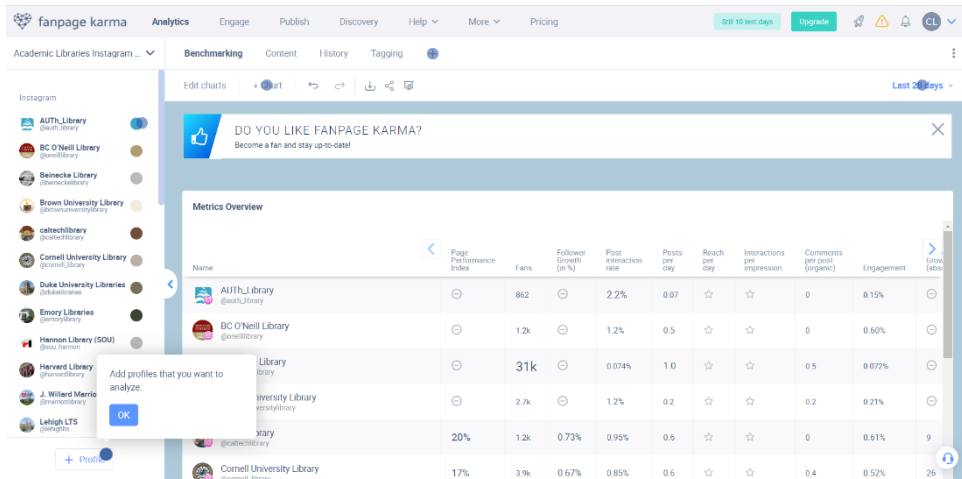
fanpage karma Analytics Engage Publish Discovery Help More Pricing Still 10 test days Upgrade CL

Academic Libraries Instagram ... Benchmarking Content History Tagging

Edit charts + Chart Last 28 days

Instagram

AUTh_Library @auth_library
BC O'Neill Library @oneilllibrary
Beinecke Library @beineckelibrary
Brown University Library @brownuniversitylibrary
caltechlibrary @caltechlibrary
Cornell University Library @cornell_library
Duke University Libraries @dukelibraries
Emory Libraries @emorylibrary
Hannon Library (SOU) @sou_hannon
Harvard Library @harvardlibrary
J. Willard Marrio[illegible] @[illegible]
Lehigh LTS @lehighlts

+ Profile

Add profiles that you want to analyze.

OK

DO YOU LIKE FANPAGE KARMA?
Become a fan and stay up-to-date!

Metrics Overview

| Name | Page Performance Index | Fans | Follower Growth (in %) | Post interaction rate | Posts per day | Reach per day | Interactions per impression | Comments per post (organic) | Engagement | Grow (abs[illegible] |
|---|---|---|---|---|---|---|---|---|---|---|
| AUTh_Library @auth_library | | 862 | | 2.2% | 0.07 | | | 0 | 0.15% | |
| BC O'Neill Library @oneilllibrary | | 1.2k | | 1.2% | 0.5 | | | 0 | 0.60% | |
| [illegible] Library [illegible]library | | 31k | | 0.074% | 1.0 | | | 0.5 | 0.072% | |
| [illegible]iversity Library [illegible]versitylibrary | | 2.7k | | 1.2% | 0.2 | | | 0.2 | 0.21% | |
| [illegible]ibrary @caltechlibrary | 20% | 1.2k | 0.73% | 0.95% | 0.6 | | | 0 | 0.61% | 9 |
| Cornell University Library @cornell_library | 17% | 3.9k | 0.67% | 0.85% | 0.6 | | | 0.4 | 0.52% | 26 |